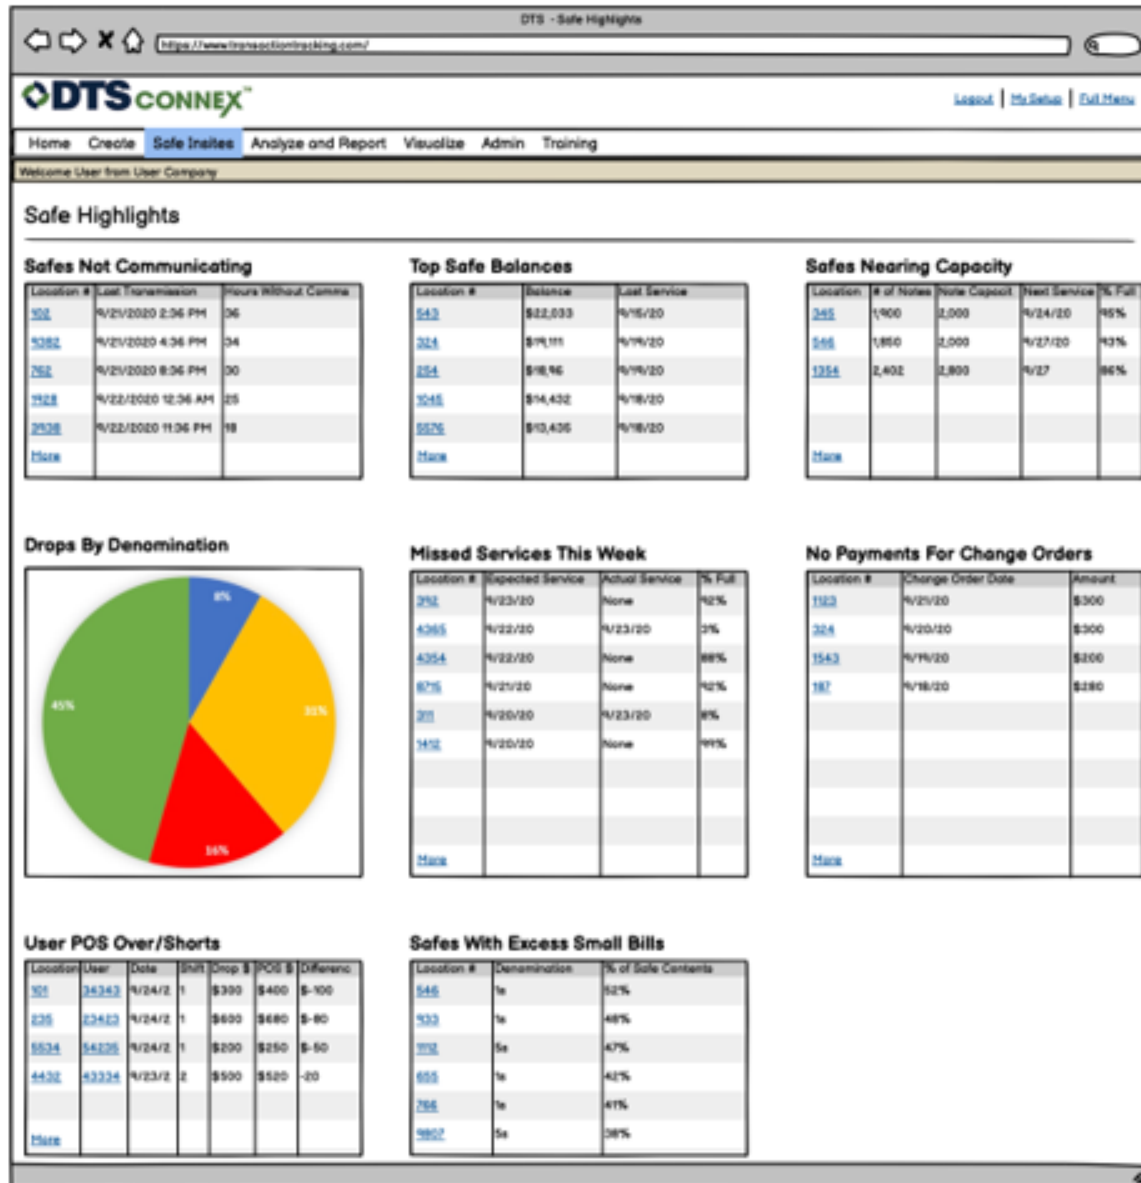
DTS - Safe Highlights

https://www.transactiontracking.com/

DTS CONNEX

Logout | My Setup | Full Menu

Home Create Safe Insites Analyze and Report Visualize Admin Training

Welcome User from User Company

Safe Highlights

Safes Not Communicating

| Location # | Last Transmission | Hours Without Comms |
|---|---|---|
| 102 | 9/21/2020 2:36 PM | 36 |
| 9382 | 9/21/2020 4:36 PM | 34 |
| 762 | 9/21/2020 8:36 PM | 30 |
| 1928 | 9/22/2020 12:36 AM | 25 |
| 2938 | 9/22/2020 11:36 PM | 18 |
| More | | |

Top Safe Balances

| Location # | Balance | Last Service |
|---|---|---|
| 543 | $22,033 | 9/15/20 |
| 324 | $19,111 | 9/19/20 |
| 254 | $18,96 | 9/19/20 |
| 1045 | $14,432 | 9/18/20 |
| 5576 | $13,436 | 9/18/20 |
| More | | |

Safes Nearing Capacity

| Location | # of Notes | Note Capacit | Next Service | % Full |
|---|---|---|---|---|
| 345 | 1,900 | 2,000 | 9/24/20 | 95% |
| 546 | 1,850 | 2,000 | 9/27/20 | 93% |
| 1354 | 2,402 | 2,800 | 9/27 | 86% |
| More | | | | |

Drops By Denomination

8%
31%
16%
45%

Missed Services This Week

| Location # | Expected Service | Actual Service | % Full |
|---|---|---|---|
| 392 | 9/23/20 | None | 92% |
| 4365 | 9/22/20 | 9/23/20 | 3% |
| 4354 | 9/22/20 | None | 88% |
| 6715 | 9/21/20 | None | 92% |
| 311 | 9/20/20 | 9/23/20 | 8% |
| 1412 | 9/20/20 | None | 91% |
| More | | | |

No Payments For Change Orders

| Location # | Change Order Date | Amount |
|---|---|---|
| 1123 | 9/21/20 | $300 |
| 324 | 9/20/20 | $300 |
| 1543 | 9/19/20 | $200 |
| 187 | 9/18/20 | $280 |
| More | | |

User POS Over/Shorts

| Location | User | Date | Shift | Drop $ | POS $ | Differenc |
|---|---|---|---|---|---|---|
| 101 | 34343 | 9/24/2 | 1 | $300 | $400 | $-100 |
| 235 | 23423 | 9/24/2 | 1 | $600 | $680 | $-80 |
| 5534 | 54235 | 9/24/2 | 1 | $200 | $250 | $-50 |
| 4432 | 43334 | 9/23/2 | 2 | $500 | $520 | -20 |
| More | | | | | | |

Safes With Excess Small Bills

| Location # | Denomination | % of Safe Contents |
|---|---|---|
| 546 | 1s | 52% |
| 933 | 1s | 48% |
| 1112 | 5s | 47% |
| 655 | 1s | 42% |
| 766 | 1s | 41% |
| 9807 | 5s | 38% |